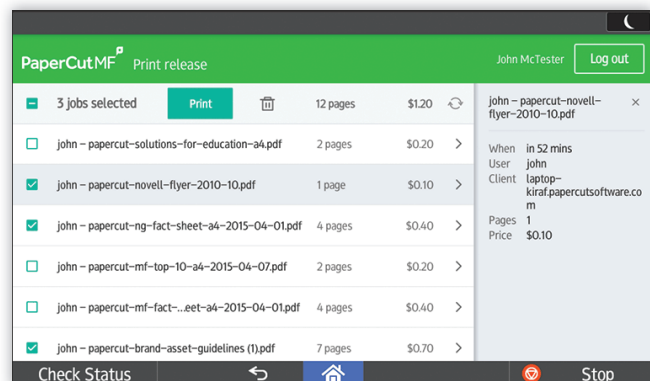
PaperCut MF Print release

John McTester

Log out

3 jobs selected

Print

12 pages

$1.20

john – papercut-solutions-for-education-a4.pdf

2 pages

$0.20

john – papercut-novell-flyer-2010-10.pdf

1 page

$0.10

john – papercut-ng-fact-sheet-a4-2015-04-01.pdf

4 pages

$0.40

john – papercut-mf-top-10-a4-2015-04-07.pdf

2 pages

$0.20

john – papercut-mf-fact-...eet-a4-2015-04-01.pdf

4 pages

$0.40

john – papercut-brand-asset-guidelines (1).pdf

7 pages

$0.70

john – papercut-novell-flyer-2010-10.pdf

When in 52 mins
User john
Client laptop-kiraf.papercutsoftware.com
Pages 1
Price $0.10

Check Status

Stop